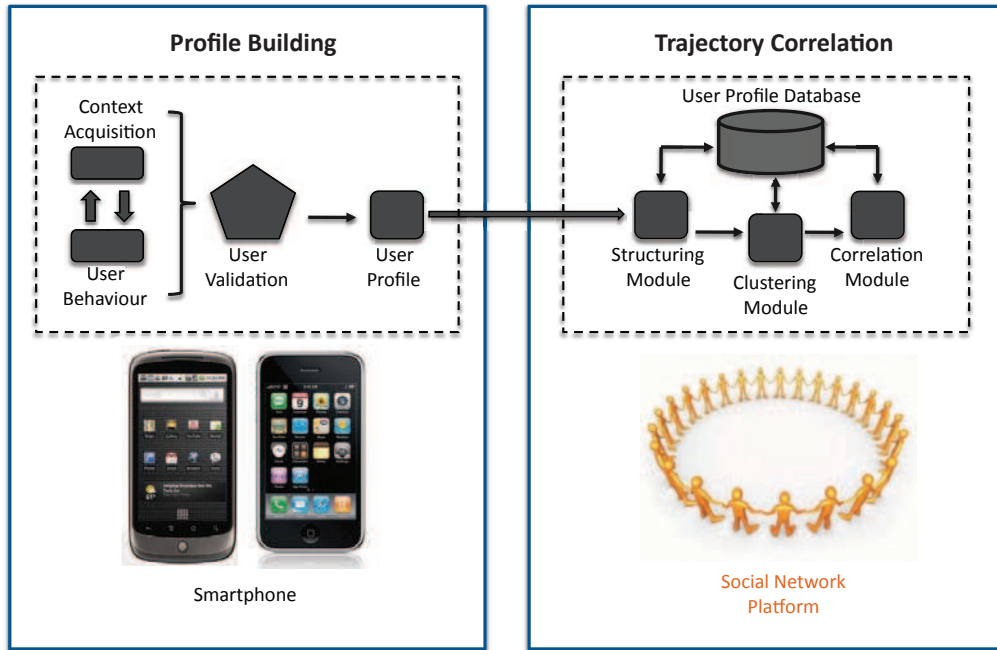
Profile Building

Context Acquisition

User Behaviour

User Validation

User Profile

Smartphone

Trajectory Correlation

User Profile Database

Structuring Module

Clustering Module

Correlation Module

Social Network Platform